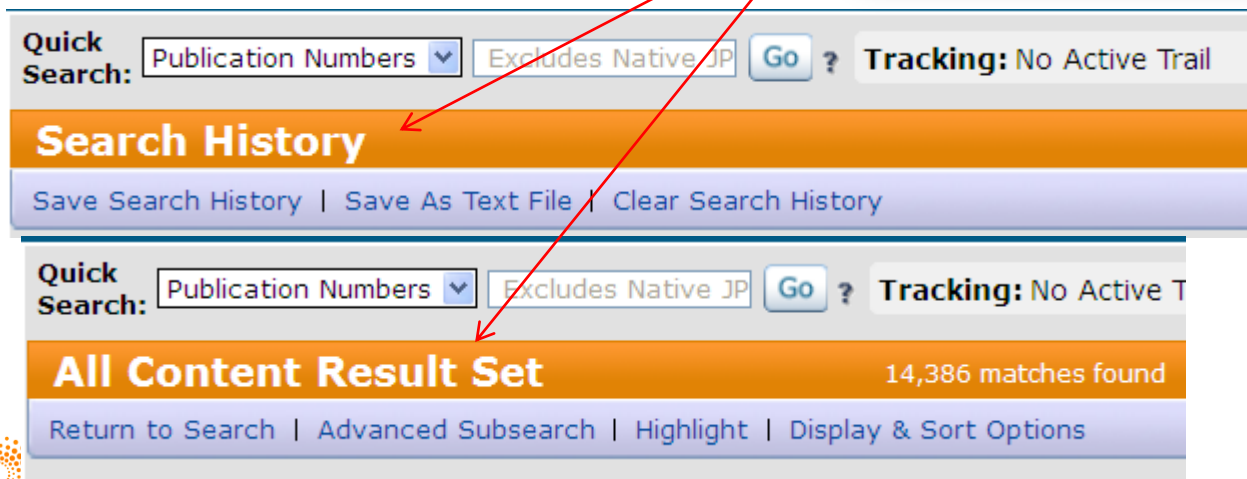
Quick Search: Publication Numbers Excludes Native JP Go ? Tracking: No Active Trail

Search History

Save Search History | Save As Text File | Clear Search History

Quick Search: Publication Numbers Excludes Native JP Go ? Tracking: No Active T

All Content Result Set 14,386 matches found

Return to Search | Advanced Subsearch | Highlight | Display & Sort Options